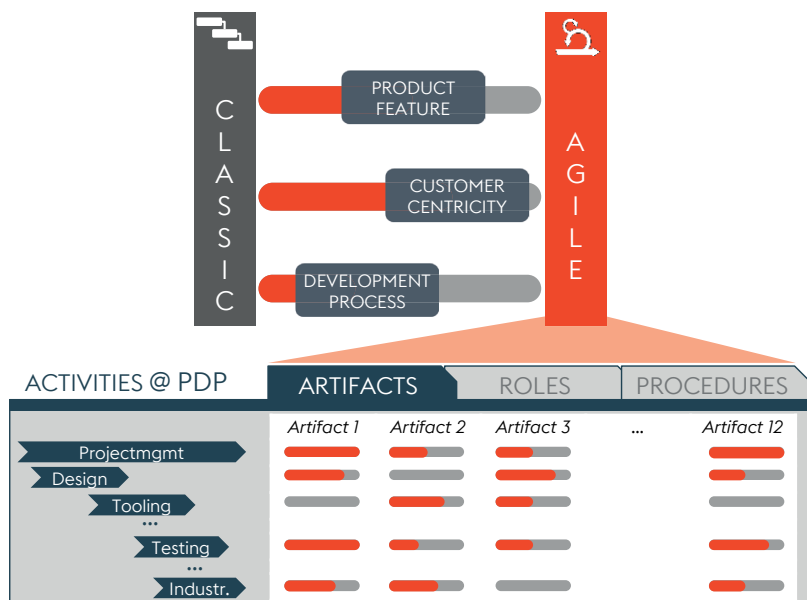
CLASSIC

AGILE

PRODUCT FEATURE

CUSTOMER CENTRICITY

DEVELOPMENT PROCESS

ACTIVITIES @ PDP

ARTIFACTS

ROLES

PROCEDURES

Artifact 1

Artifact 2

Artifact 3

...

Artifact 12

Projectmgmt

Design

Tooling

...

Testing

...

Industr.